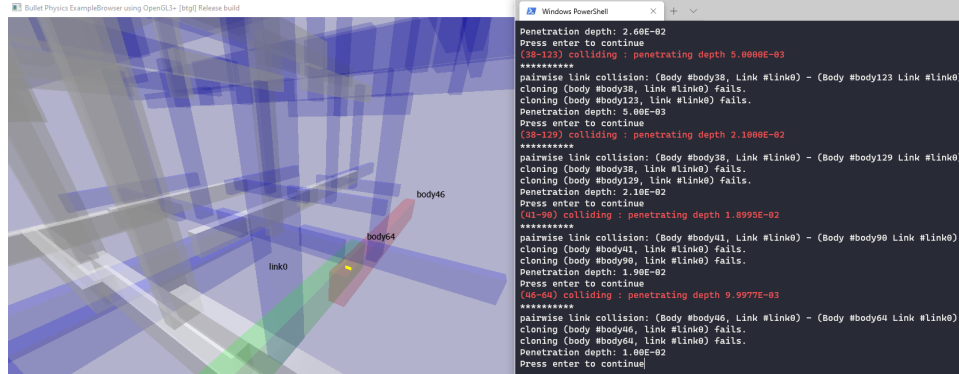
Bullet Physics ExampleBrowser using OpenGL3+ [btgl] Release build

body46

body64

link0

Windows PowerShell

Penetration depth: 2.60E-02
Press enter to continue
(38-123) colliding : penetrating depth 5.0000E-03
**********
pairwise link collision: (Body #body38, Link #link0) - (Body #body123 Link #link0
cloning (body #body38, link #link0) fails.
cloning (body #body123, link #link0) fails.
Penetration depth: 5.00E-03
Press enter to continue
(38-129) colliding : penetrating depth 2.1000E-02
**********
pairwise link collision: (Body #body38, Link #link0) - (Body #body129 Link #link0
cloning (body #body38, link #link0) fails.
cloning (body #body129, link #link0) fails.
Penetration depth: 2.10E-02
Press enter to continue
(41-90) colliding : penetrating depth 1.8995E-02
**********
pairwise link collision: (Body #body41, Link #link0) - (Body #body90 Link #link0)
cloning (body #body41, link #link0) fails.
cloning (body #body90, link #link0) fails.
Penetration depth: 1.90E-02
Press enter to continue
(46-64) colliding : penetrating depth 9.9977E-03
**********
pairwise link collision: (Body #body46, Link #link0) - (Body #body64 Link #link0)
cloning (body #body46, link #link0) fails.
cloning (body #body64, link #link0) fails.
Penetration depth: 1.00E-02
Press enter to continue